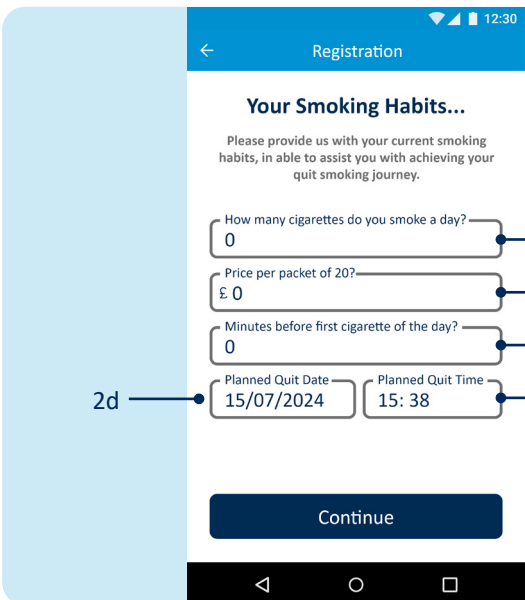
12:30

Registration

Your Smoking Habits...

Please provide us with your current smoking habits, in able to assist you with achieving your quit smoking journey.

How many cigarettes do you smoke a day?
0

Price per packet of 20?
£ 0

Minutes before first cigarette of the day?
0

2d

Planned Quit Date
15/07/2024

Planned Quit Time
15: 38

Continue